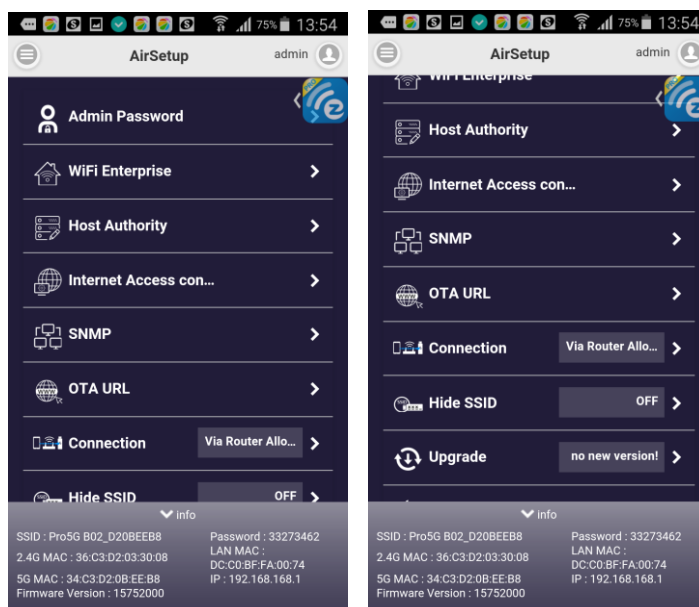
75% 13:54

AirSetup admin

Admin Password

WiFi Enterprise

Host Authority

Internet Access con...

SNMP

OTA URL

Connection Via Router Allo...

Hide SSID OFF

info

SSID : Pro5G B02_D20BEEB8 Password : 33273462

2.4G MAC : 36:C3:D2:03:30:08 LAN MAC : DC:C0:BF:FA:00:74

5G MAC : 34:C3:D2:0B:EE:B8 IP : 192.168.168.1

Firmware Version : 15752000

75% 13:54

AirSetup admin

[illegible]

Host Authority

Internet Access con...

SNMP

OTA URL

Connection Via Router Allo...

Hide SSID OFF

Upgrade no new version!

info

SSID : Pro5G B02_D20BEEB8 Password : 33273462

2.4G MAC : 36:C3:D2:03:30:08 LAN MAC : DC:C0:BF:FA:00:74

5G MAC : 34:C3:D2:0B:EE:B8 IP : 192.168.168.1

Firmware Version : 15752000